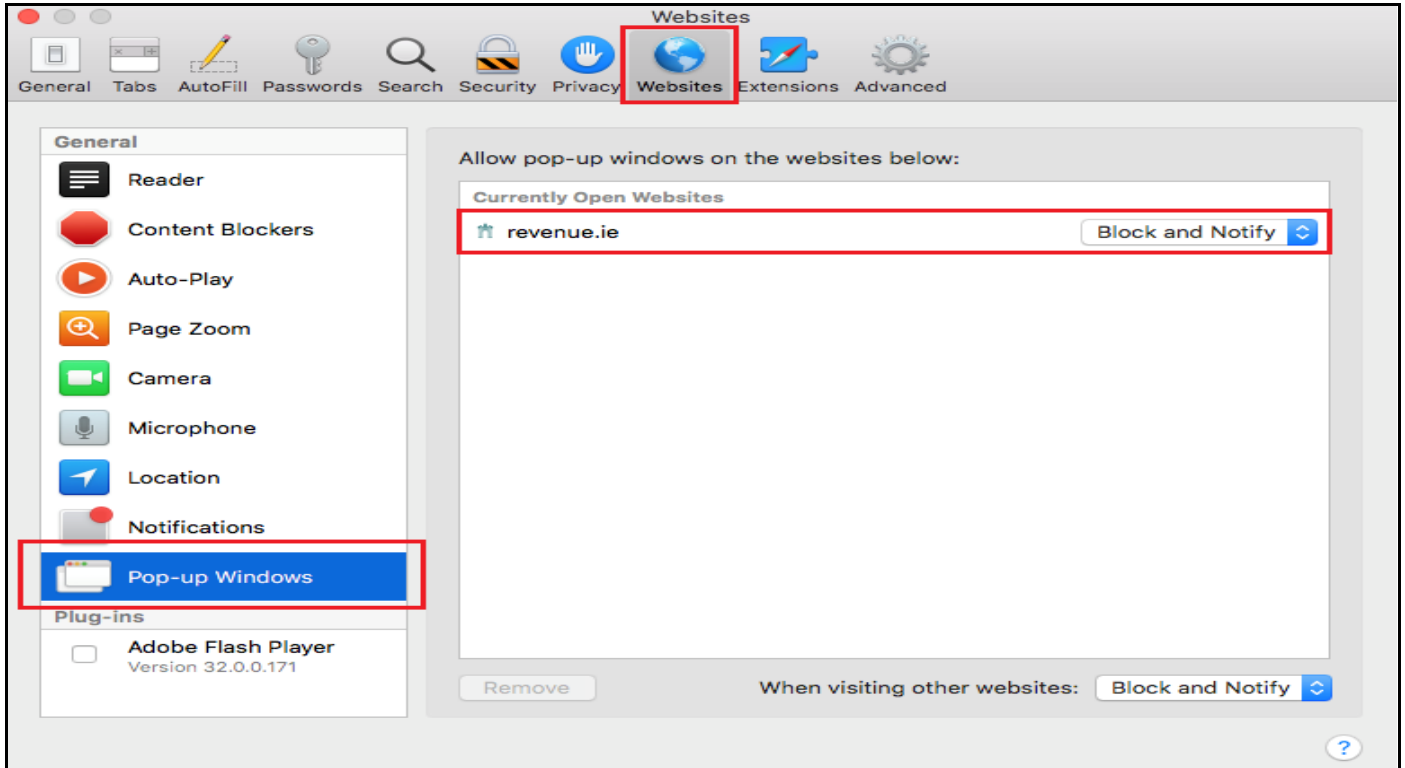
Websites

General Tabs AutoFill Passwords Search Security Privacy Websites Extensions Advanced

General
Reader
Content Blockers
Auto-Play
Page Zoom
Camera
Microphone
Location
Notifications
Pop-up Windows
Plug-ins
Adobe Flash Player
Version 32.0.0.171

Allow pop-up windows on the websites below:
Currently Open Websites
revenue.ie Block and Notify

Remove
When visiting other websites: Block and Notify

?